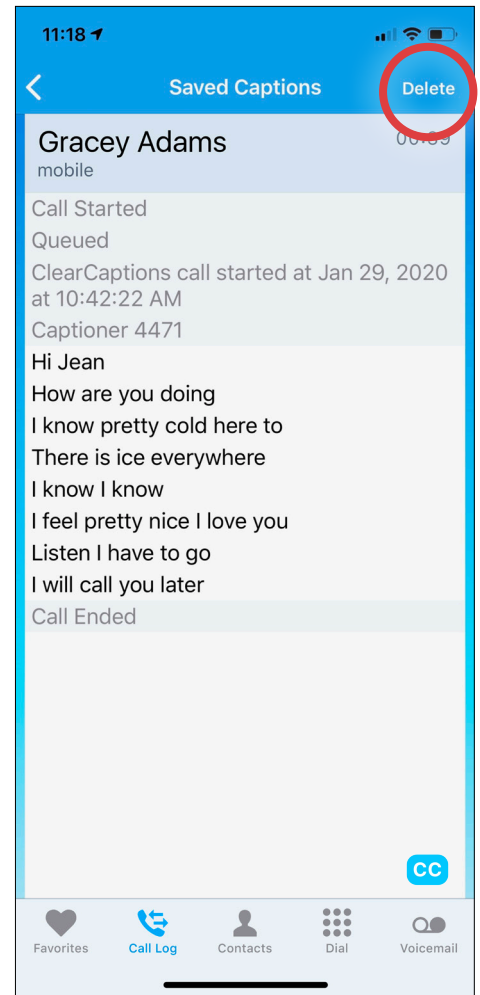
11:18

Saved Captions

Delete

Gracey Adams
mobile

00:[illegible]

Call Started

Queued

ClearCaptions call started at Jan 29, 2020 at 10:42:22 AM

Captioner 4471

Hi Jean

How are you doing

I know pretty cold here to

There is ice everywhere

I know I know

I feel pretty nice I love you

Listen I have to go

I will call you later

Call Ended

CC

Favorites

Call Log

Contacts

Dial

Voicemail